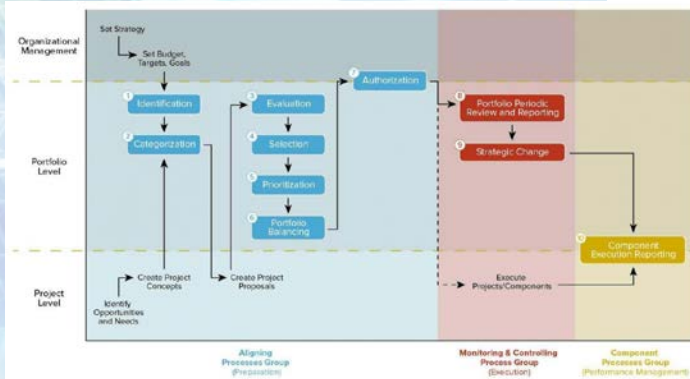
Organizational Management

Set Strategy

Set Budget, Targets, Goals

Portfolio Level

1 Identification

2 Categorization

3 Evaluation

4 Selection

5 Prioritization

6 Portfolio Balancing

7 Authorization

8 Portfolio Periodic Review and Reporting

9 Strategic Change

Project Level

10 Component Execution Reporting

Identify Opportunities and Needs

Create Project Concepts

Create Project Proposals

Execute Projects/Components

Aligning Processes Group (Preparation)

Monitoring & Controlling Process Group (Execution)

Component Processes Group (Performance Management)